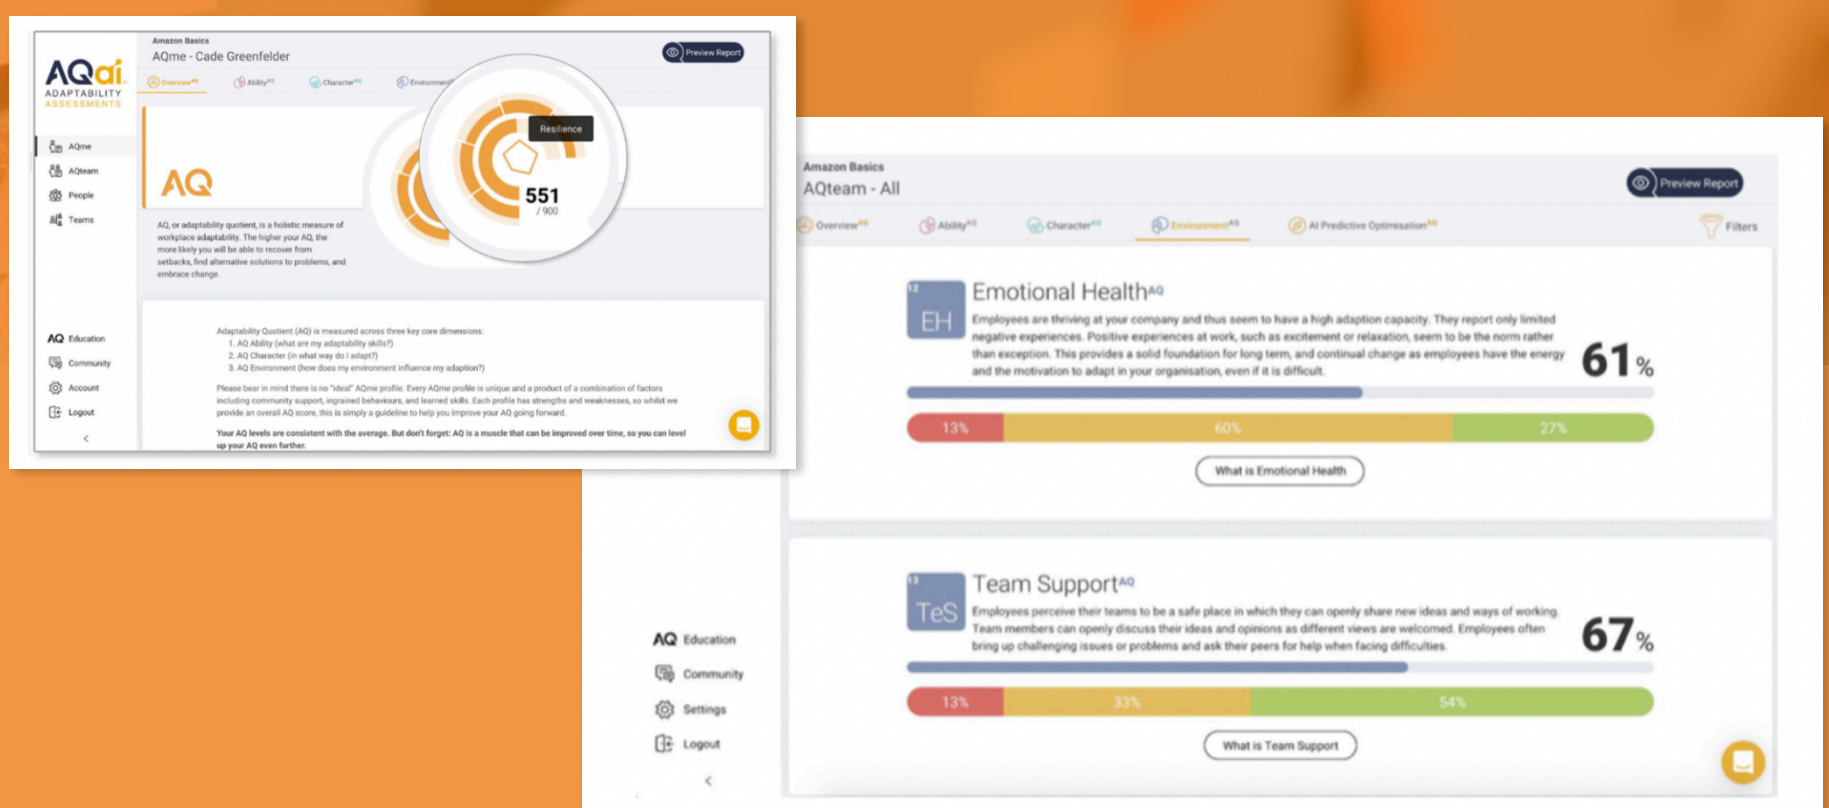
AQai
ADAPTABILITY ASSESSMENTS

AQme
AQteam
People
Teams

Amazon Basics
AQme - Cade Greenfelder

Preview Report

Overview$^{AQ}$ Ability$^{AQ}$ Character$^{AQ}$ Environment

AQ

Resilience

551
/ 900

AQ, or adaptability quotient, is a holistic measure of workplace adaptability. The higher your AQ, the more likely you will be able to recover from setbacks, find alternative solutions to problems, and embrace change.

Adaptability Quotient (AQ) is measured across three key core dimensions:
1. AQ Ability (what are my adaptability skills?)
2. AQ Character (in what way do I adapt?)
3. AQ Environment (how does my environment influence my adaption?)

Please bear in mind there is no "ideal" AQme profile. Every AQme profile is unique and a product of a combination of factors including community support, ingrained behaviours, and learned skills. Each profile has strengths and weaknesses, so whilst we provide an overall AQ score, this is simply a guideline to help you improve your AQ going forward.

Your AQ levels are consistent with the average. But don't forget: AQ is a muscle that can be improved over time, so you can level up your AQ even further.

AQ Education
Community
Account
Logout

Amazon Basics
AQteam - All

Preview Report

Overview$^{AQ}$ Ability$^{AQ}$ Character$^{AQ}$ Environment$^{AQ}$ AI Predictive Optimisation$^{AQ}$ Filters

12
EH
Emotional Health$^{AQ}$
Employees are thriving at your company and thus seem to have a high adaption capacity. They report only limited negative experiences. Positive experiences at work, such as excitement or relaxation, seem to be the norm rather than exception. This provides a solid foundation for long term, and continual change as employees have the energy and the motivation to adapt in your organisation, even if it is difficult.
61%

13% 60% 27%

What is Emotional Health

13
TeS
Team Support$^{AQ}$
Employees perceive their teams to be a safe place in which they can openly share new ideas and ways of working. Team members can openly discuss their ideas and opinions as different views are welcomed. Employees often bring up challenging issues or problems and ask their peers for help when facing difficulties.
67%

13% 33% 54%

What is Team Support

AQ Education
Community
Settings
Logout